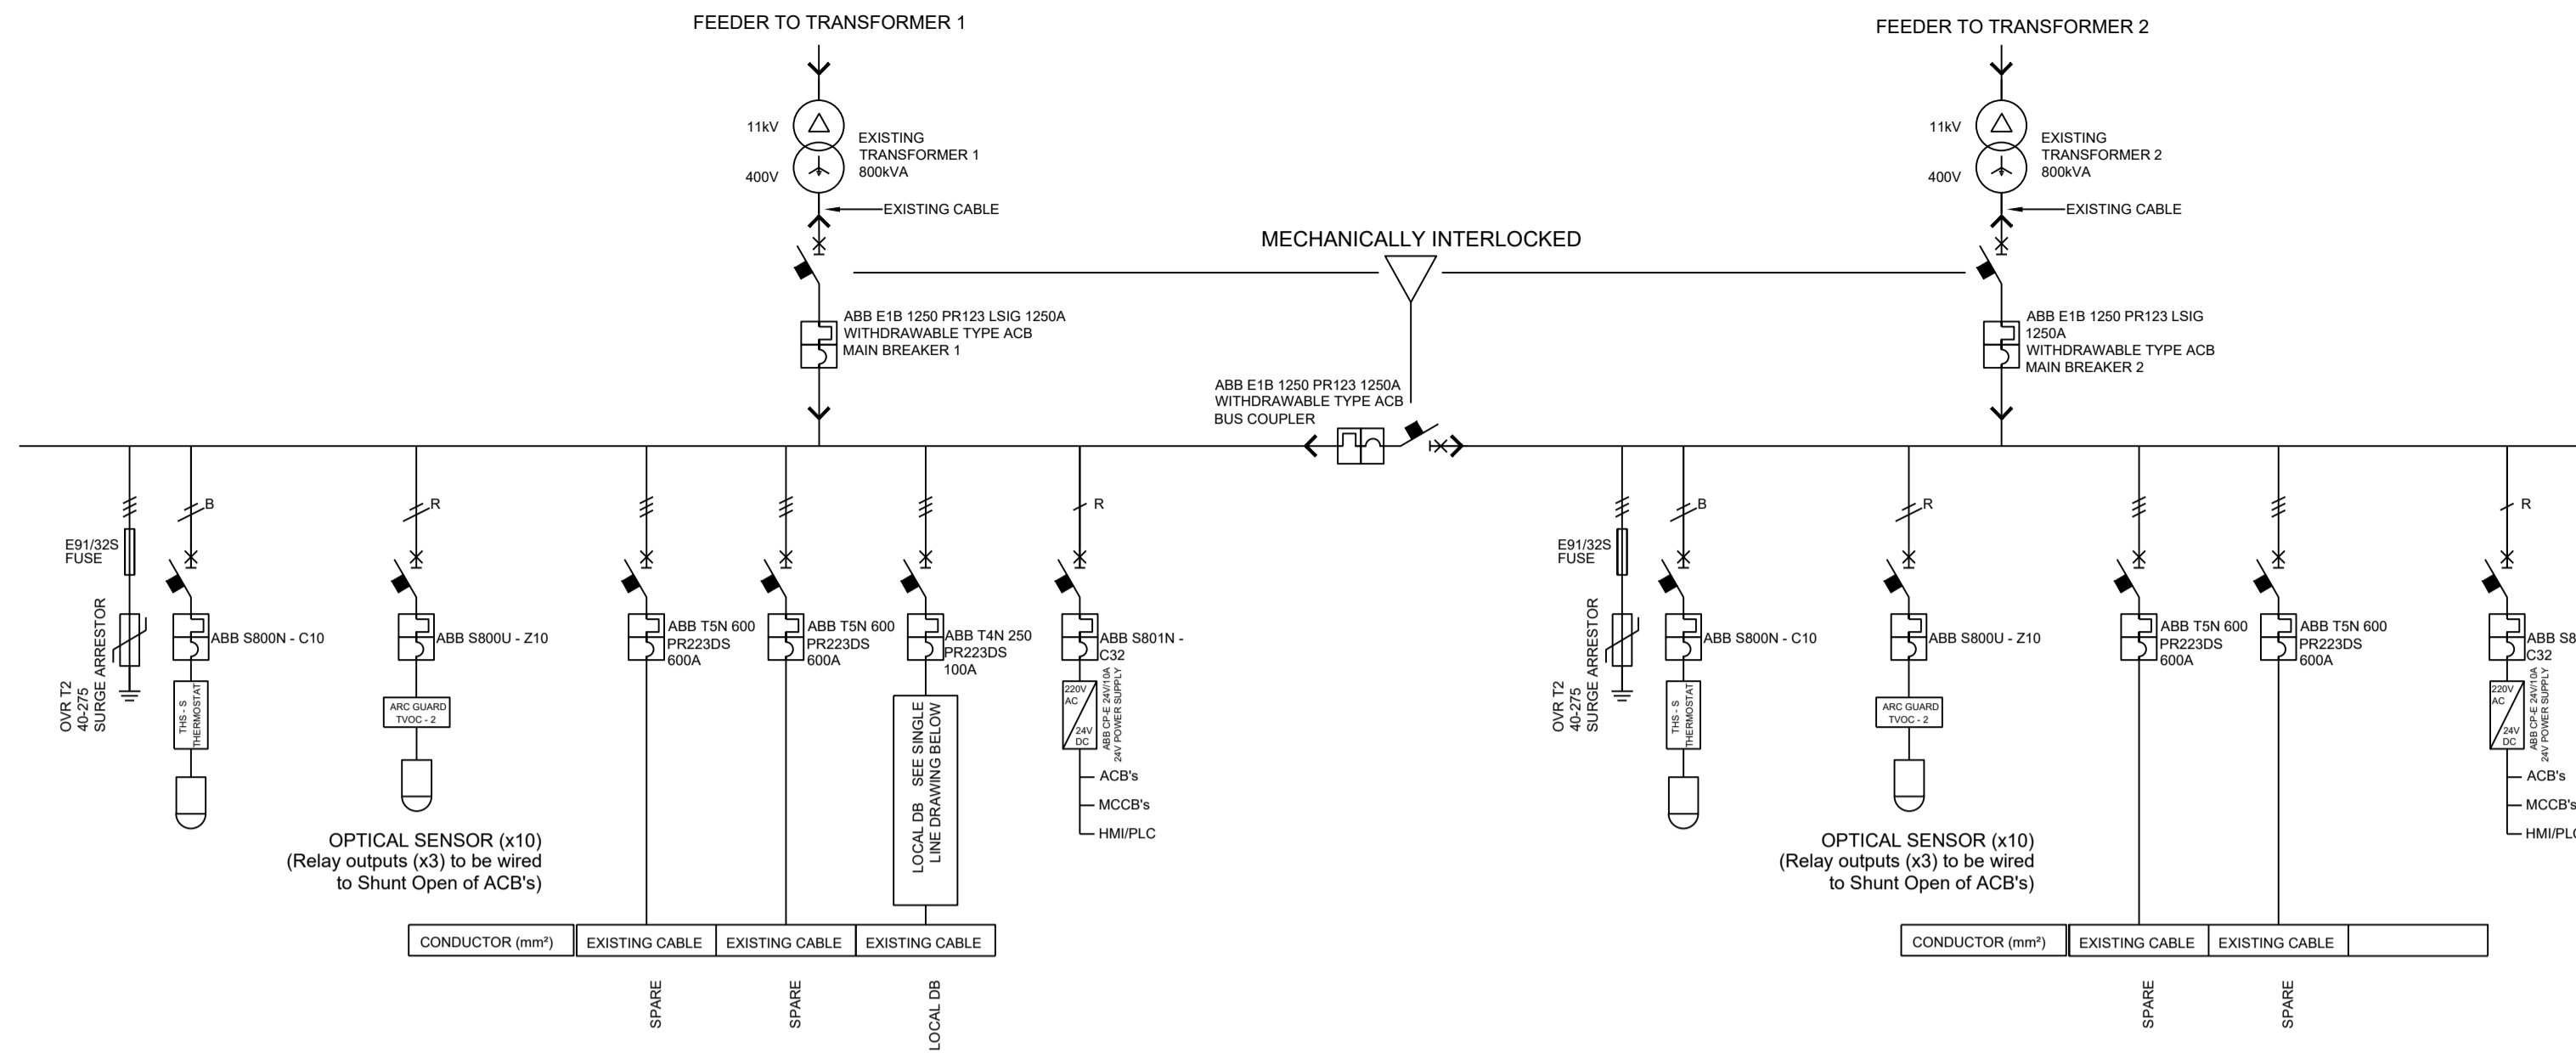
FEEDER TO TRANSFORMER 1

11kV
400V
EXISTING TRANSFORMER 1 800kVA
EXISTING CABLE

FEEDER TO TRANSFORMER 2

11kV
400V
EXISTING TRANSFORMER 2 800kVA
EXISTING CABLE

MECHANICALLY INTERLOCKED

ABB E1B 1250 PR123 LSIG 1250A
WITHDRAWABLE TYPE ACB
MAIN BREAKER 1

ABB E1B 1250 PR123 1250A
WITHDRAWABLE TYPE ACB
BUS COUPLER

ABB E1B 1250 PR123 LSIG 1250A
WITHDRAWABLE TYPE ACB
MAIN BREAKER 2

B
R
R

E91/32S FUSE
OVR T2 40-275 SURGE ARRESTOR
ABB S800N - C10
THS - S THERMOSTAT
ABB S800U - Z10
ARC GUARD TVOC - 2
ABB T5N 600 PR223DS 600A
ABB T5N 600 PR223DS 600A
ABB T4N 250 PR223DS 100A
LOCAL DB SEE SINGLE LINE DRAWING BELOW
ABB S801N - C32
220V AC
24V DC
ABB CP-E 24V/10A 24V POWER SUPPLY
ACB's
MCCB's
HMI/PLC

OPTICAL SENSOR (x10)
(Relay outputs (x3) to be wired to Shunt Open of ACB's)

| CONDUCTOR (mm²) | EXISTING CABLE | EXISTING CABLE | EXISTING CABLE |
|---|---|---|---|

SPARE
SPARE
LOCAL DB

B
R
R

E91/32S FUSE
OVR T2 40-275 SURGE ARRESTOR
ABB S800N - C10
THS - S THERMOSTAT
ABB S800U - Z10
ARC GUARD TVOC - 2
ABB T5N 600 PR223DS 600A
ABB T5N 600 PR223DS 600A
ABB S8 C32
220V AC
24V DC
ABB CP-E 24V/10A 24V POWER SUPPLY
ACB's
MCCB's
HMI/PL

OPTICAL SENSOR (x10)
(Relay outputs (x3) to be wired to Shunt Open of ACB's)

| CONDUCTOR (mm²) | EXISTING CABLE | EXISTING CABLE | |
|---|---|---|---|

SPARE
SPARE